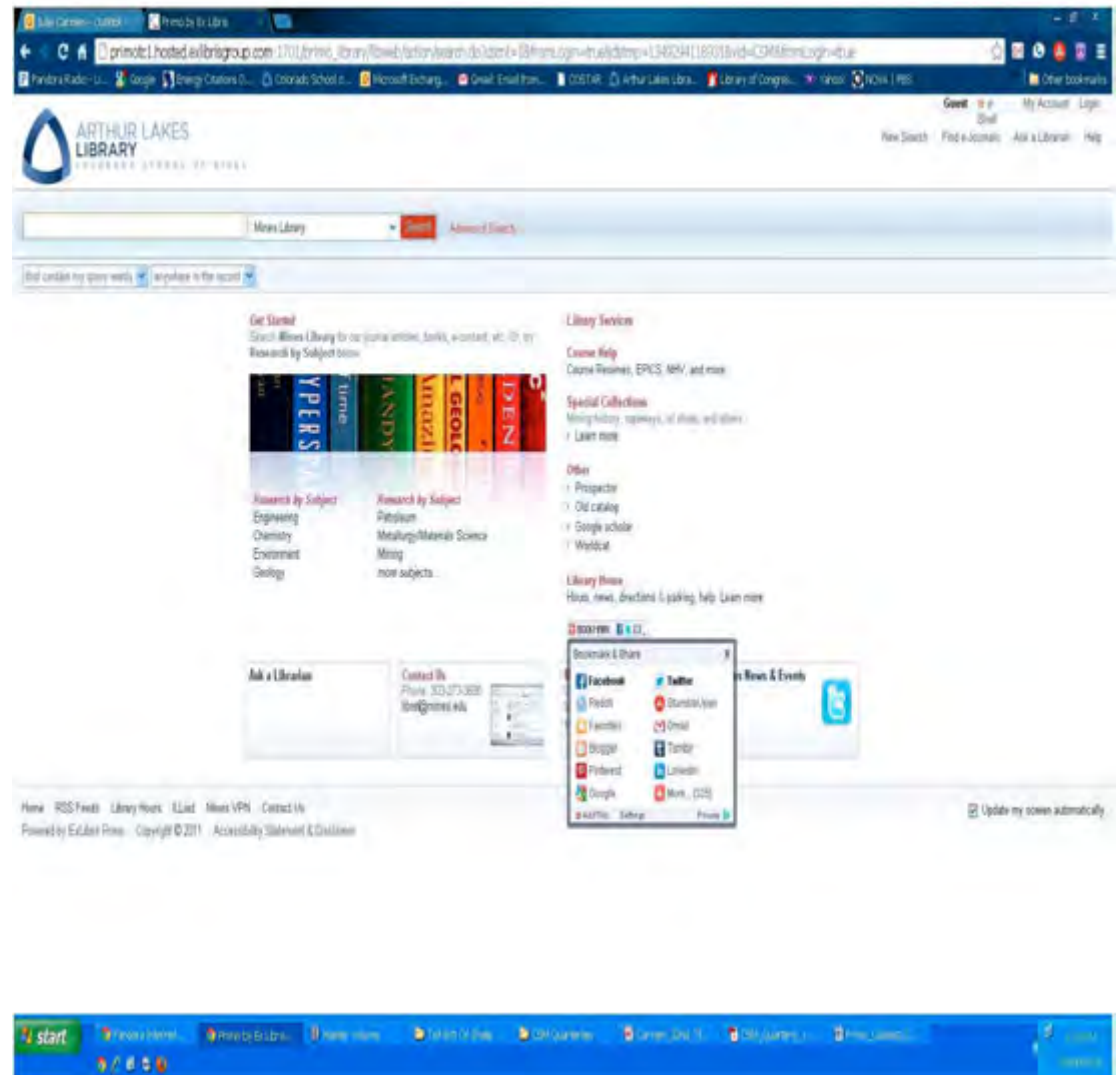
Julie Carmen - Outlook | Primo by Ex Libris

primotc1.hosted.exlibrisgroup.com:1701/primo_library/libweb/action/search.do?dscnt=0&fromLogin=true&dstmp=1340294118303&vid=CSM&fromLogin=true

Pandora Radio - Li... Google Energy Citations D... Colorado School o... Microsoft Exchang... Gmail: Email from... COSTAR Arthur Lakes Libra... Library of Congres... Yahoo! NOVA | PBS Other bookmarks

Guest e-Shelf My Account Login

ARTHUR LAKES LIBRARY
COLORADO SCHOOL OF MINES

New Search Find e-Journals Ask a Librarian Help

Mines Library Search Advanced Search

that contain my query words anywhere in the record

Get Started
Search Mines Library for our journal articles, books, e-content, etc. Or, try Research by Subject below.

Research by Subject
Engineering
Chemistry
Environment
Geology

Research by Subject
Petroleum
Metallurgy/Materials Science
Mining
more subjects...

Library Services

Course Help
Course Reserves, EPICS, MHV, and more

Special Collections
Mining history, repository, oil shale, and others
Learn more

Other
Prospector
Old catalog
Google scholar
Worldcat

Library Hours
Hours, news, directions & parking, help. Learn more

BOOKMARK

Bookmark & Share
Facebook
Twitter
Reddit
StumbleUpon
Favorites
Gmail
Blogger
Tumblr
Pinterest
LinkedIn
Google
More... (325)
AddThis Settings Privacy

Ask a Librarian

Contact Us
Phone: 303-273-3688
libref@mines.edu

News & Events

Home RSS Feeds Library Hours ILLiad Mines VPN Contact Us
Powered by ExLibris Primo Copyright © 2011 Accessibility Statement & Disclaimer

Update my screen automatically

start Pandora Internet... Primo by Ex Libra... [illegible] Toll Bill Of Shale CSM Quarterly Carmen_Chol... CSM Quarterly... Primo_Labels...